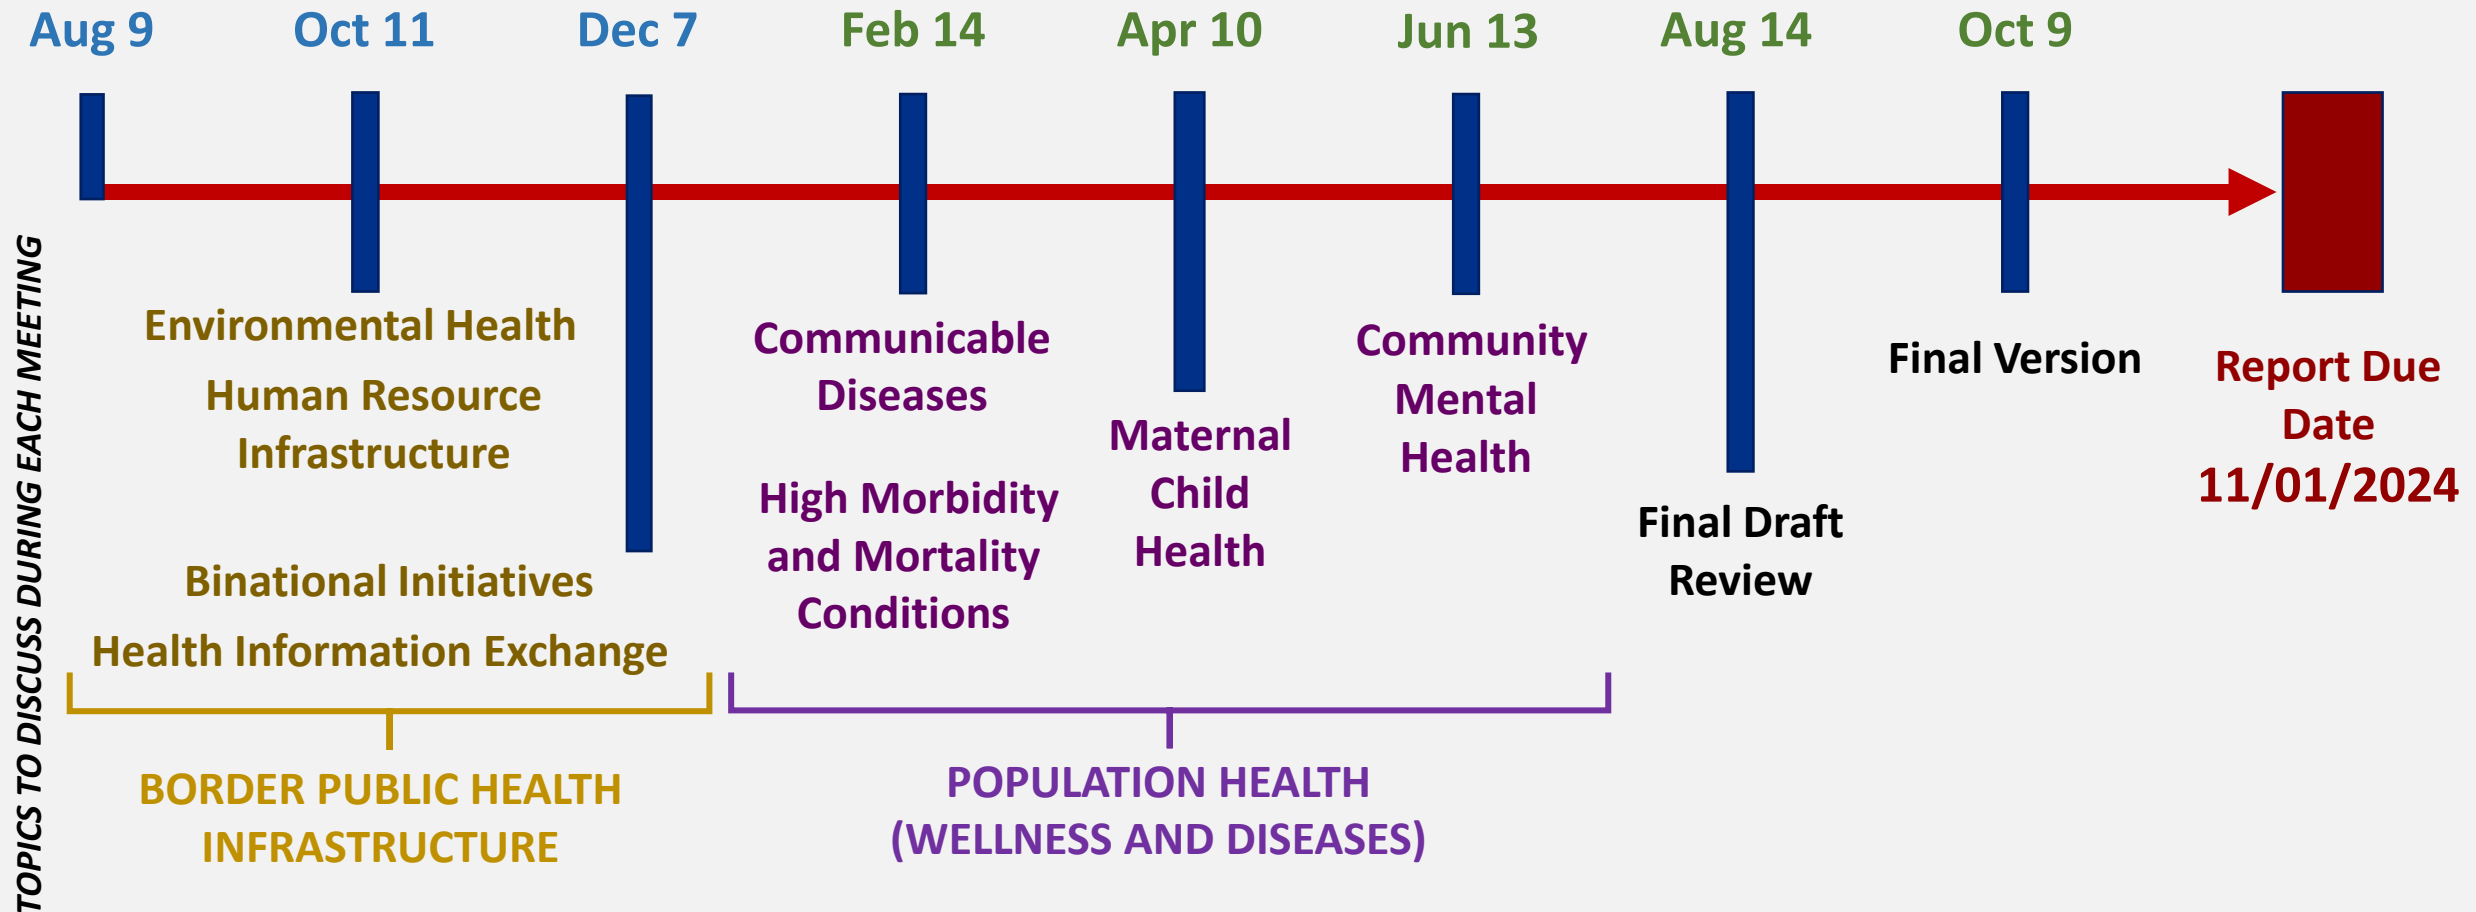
Aug 9 Oct 11 Dec 7 Feb 14 Apr 10 Jun 13 Aug 14 Oct 9

TOPICS TO DISCUSS DURING EACH MEETING

Environmental Health

Human Resource Infrastructure

Binational Initiatives

Health Information Exchange

Communicable Diseases

High Morbidity and Mortality Conditions

Maternal Child Health

Community Mental Health

Final Draft Review

Final Version

Report Due Date 11/01/2024

BORDER PUBLIC HEALTH INFRASTRUCTURE

POPULATION HEALTH (WELLNESS AND DISEASES)